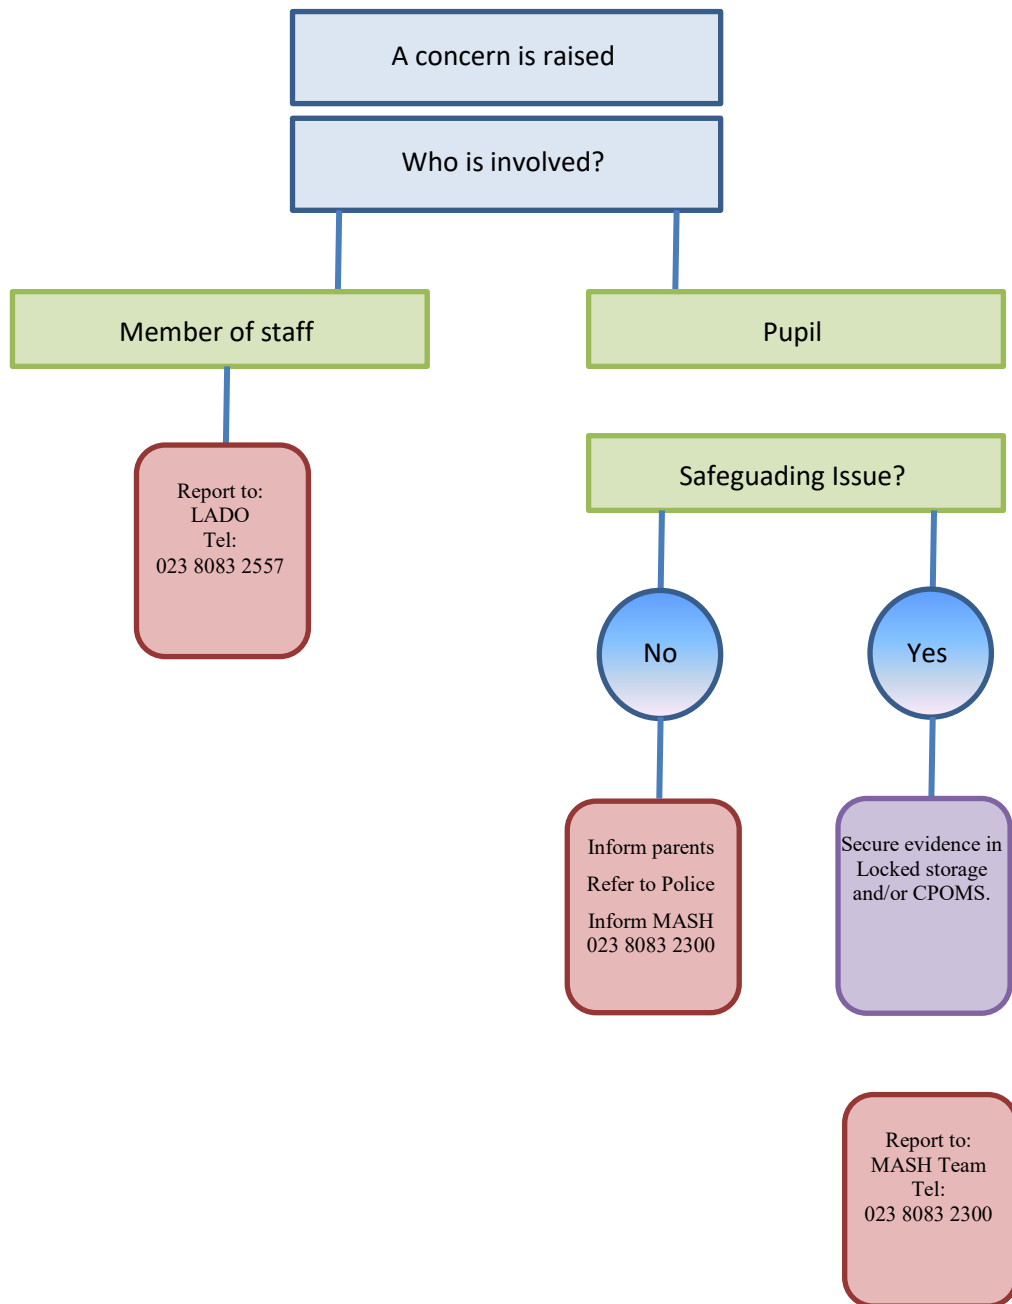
A concern is raised

Who is involved?

Member of staff

Pupil

Report to:
LADO
Tel:
023 8083 2557

Safeguading Issue?

No

Yes

Inform parents

Refer to Police

Inform MASH
023 8083 2300

Secure evidence in Locked storage and/or CPOMS.

Report to:
MASH Team
Tel:
023 8083 2300